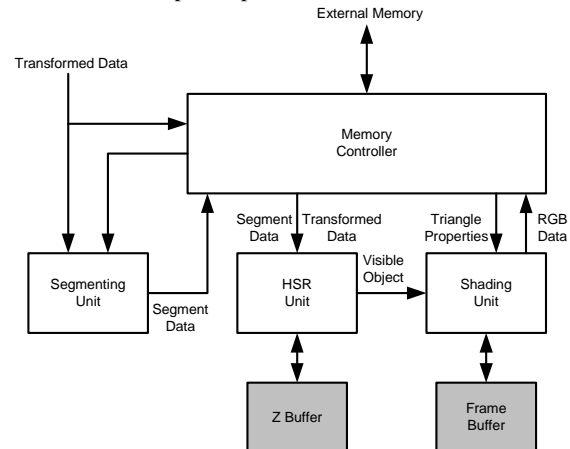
External Memory

Transformed Data

Memory Controller

Segment Data

Transformed Data

Triangle Properties

RGB Data

Segmenting Unit

Segment Data

HSR Unit

Visible Object

Shading Unit

Z Buffer

Frame Buffer